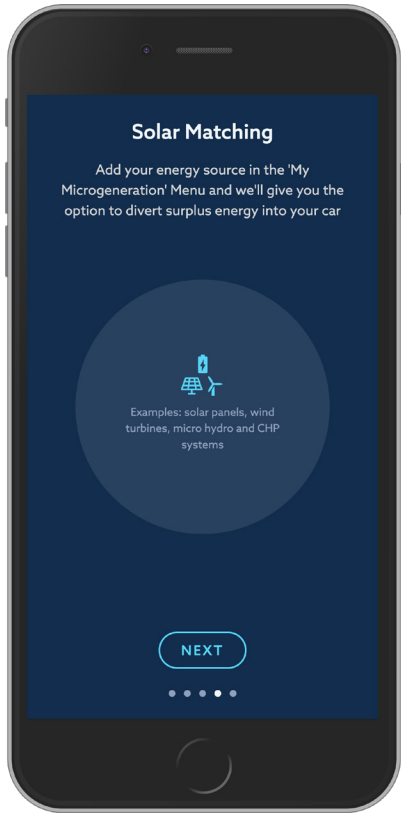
Solar Matching

Add your energy source in the 'My Microgeneration' Menu and we'll give you the option to divert surplus energy into your car

Examples: solar panels, wind turbines, micro hydro and CHP systems

NEXT